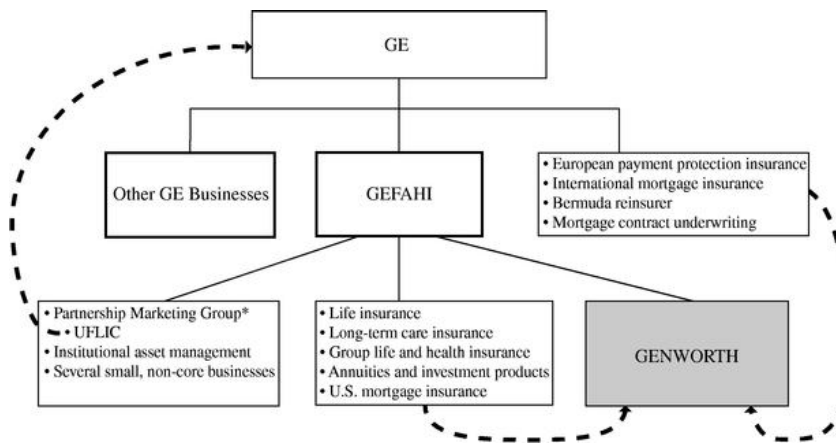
GE

Other GE Businesses

GEFAHI

• European payment protection insurance
• International mortgage insurance
• Bermuda reinsurer
• Mortgage contract underwriting

• Partnership Marketing Group*
• UFLIC
• Institutional asset management
• Several small, non-core businesses

• Life insurance
• Long-term care insurance
• Group life and health insurance
• Annuities and investment products
• U.S. mortgage insurance

GENWORTH